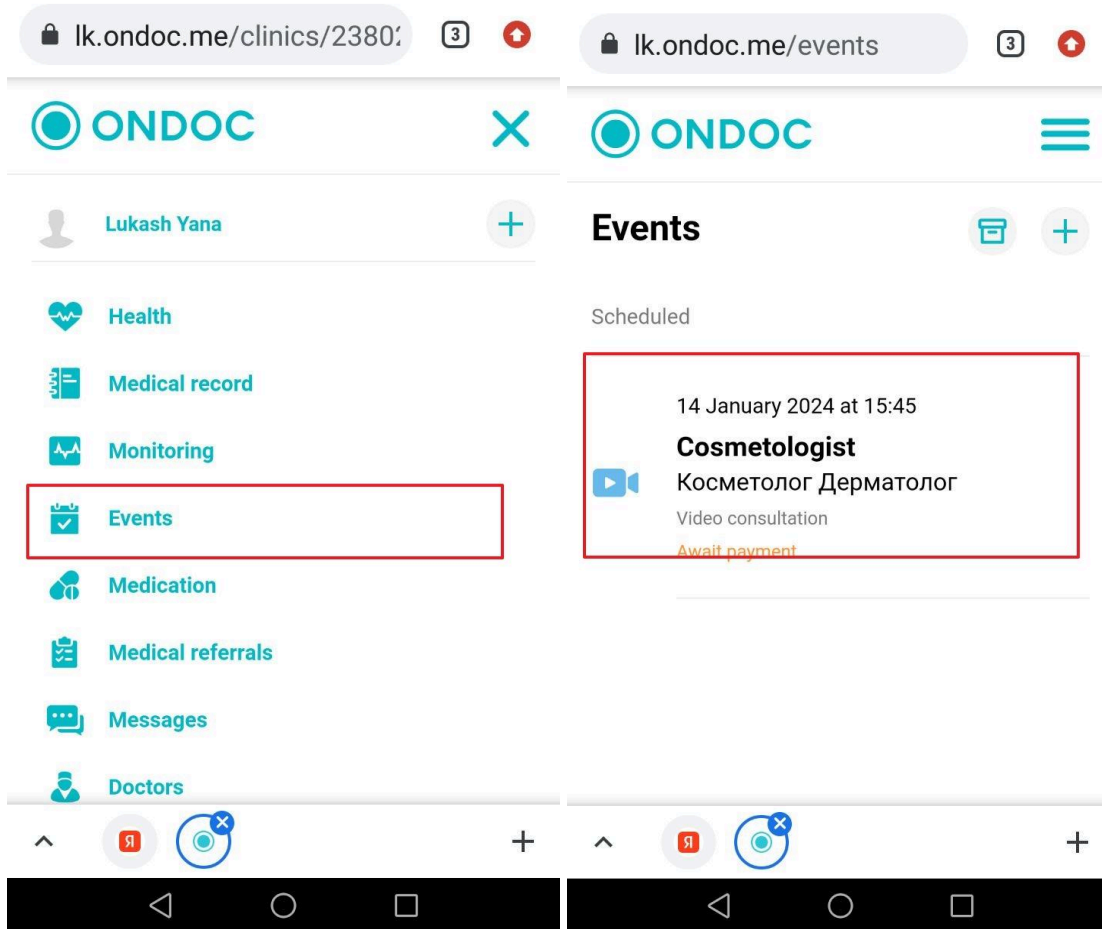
lk.ondoc.me/clinics/2380

3

ONDOC

Lukash Yana

Health

Medical record

Monitoring

Events

Medication

Medical referrals

Messages

Doctors

Я

+

lk.ondoc.me/events

3

ONDOC

Events

Scheduled

14 January 2024 at 15:45

Cosmetologist

Косметолог Дерматолог

Video consultation

Await payment

Я

+